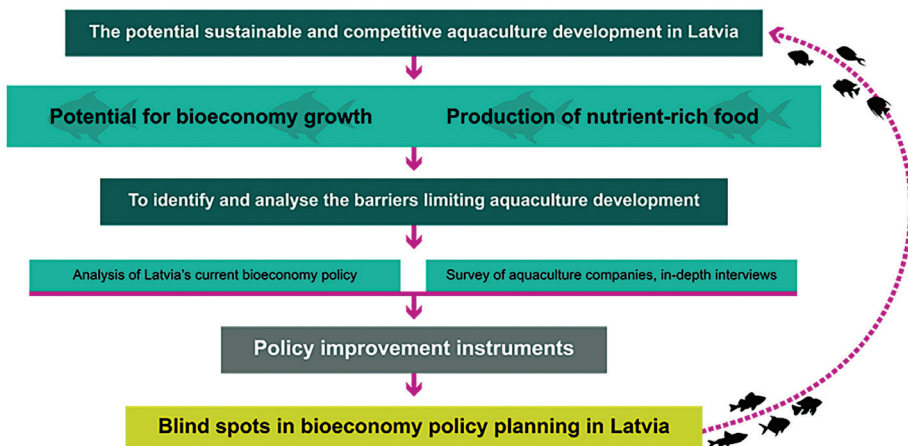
The potential sustainable and competitive aquaculture development in Latvia

Potential for bioeconomy growth

Production of nutrient-rich food

To identify and analyse the barriers limiting aquaculture development

Analysis of Latvia's current bioeconomy policy

Survey of aquaculture companies, in-depth interviews

Policy improvement instruments

Blind spots in bioeconomy policy planning in Latvia